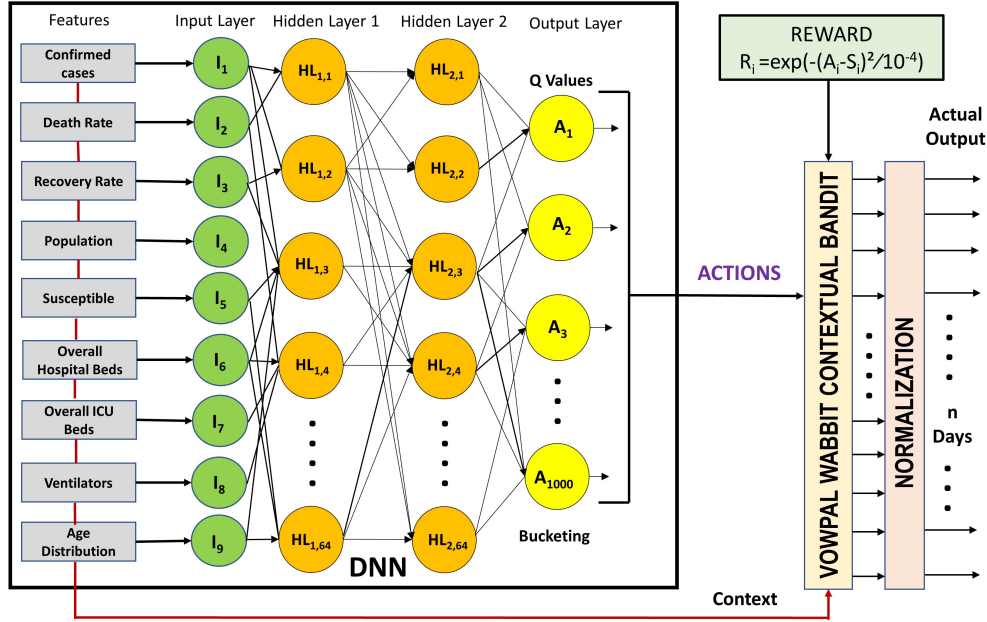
Features

Input Layer

Hidden Layer 1

Hidden Layer 2

Output Layer

REWARD
$R_i = \exp(-(A_i - S_i)^2/10^{-4})$

Confirmed cases

Death Rate

Recovery Rate

Population

Susceptible

Overall Hospital Beds

Overall ICU Beds

Ventilators

Age Distribution

$I_1$

$I_2$

$I_3$

$I_4$

$I_5$

$I_6$

$I_7$

$I_8$

$I_9$

$HL_{1,1}$

$HL_{1,2}$

$HL_{1,3}$

$HL_{1,4}$

$HL_{1,64}$

$HL_{2,1}$

$HL_{2,2}$

$HL_{2,3}$

$HL_{2,4}$

$HL_{2,64}$

Q Values

$A_1$

$A_2$

$A_3$

$A_{1000}$

Bucketing

DNN

ACTIONS

VOWPAL WABBIT CONTEXTUAL BANDIT

NORMALIZATION

Actual Output

n Days

Context